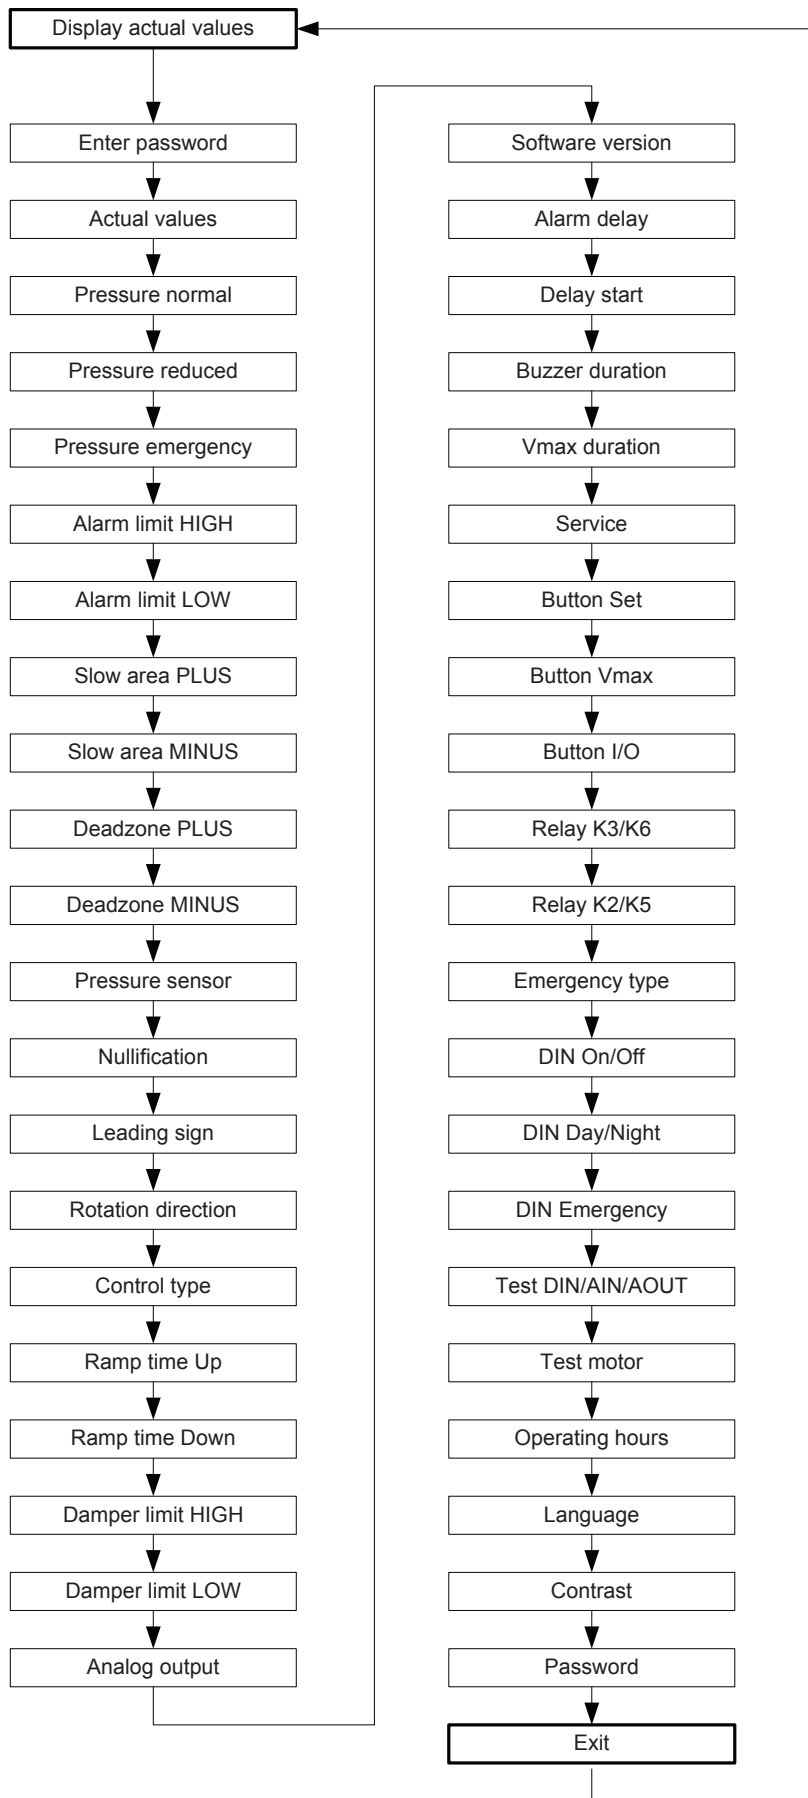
Display actual values

Enter password

Actual values

Pressure normal

Pressure reduced

Pressure emergency

Alarm limit HIGH

Alarm limit LOW

Slow area PLUS

Slow area MINUS

Deadzone PLUS

Deadzone MINUS

Pressure sensor

Nullification

Leading sign

Rotation direction

Control type

Ramp time Up

Ramp time Down

Damper limit HIGH

Damper limit LOW

Analog output

Software version

Alarm delay

Delay start

Buzzer duration

Vmax duration

Service

Button Set

Button Vmax

Button I/O

Relay K3/K6

Relay K2/K5

Emergency type

DIN On/Off

DIN Day/Night

DIN Emergency

Test DIN/AIN/AOUT

Test motor

Operating hours

Language

Contrast

Password

Exit